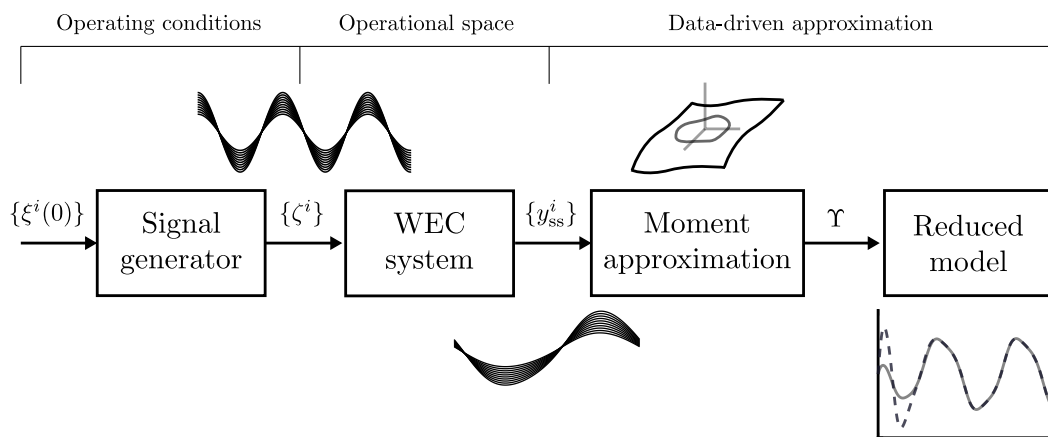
Operating conditions

Operational space

Data-driven approximation

$\{\xi^i(0)\}$

Signal generator

$\{\zeta^i\}$

WEC system

$\{y^i_{\mathrm{ss}}\}$

Moment approximation

$\Upsilon$

Reduced model